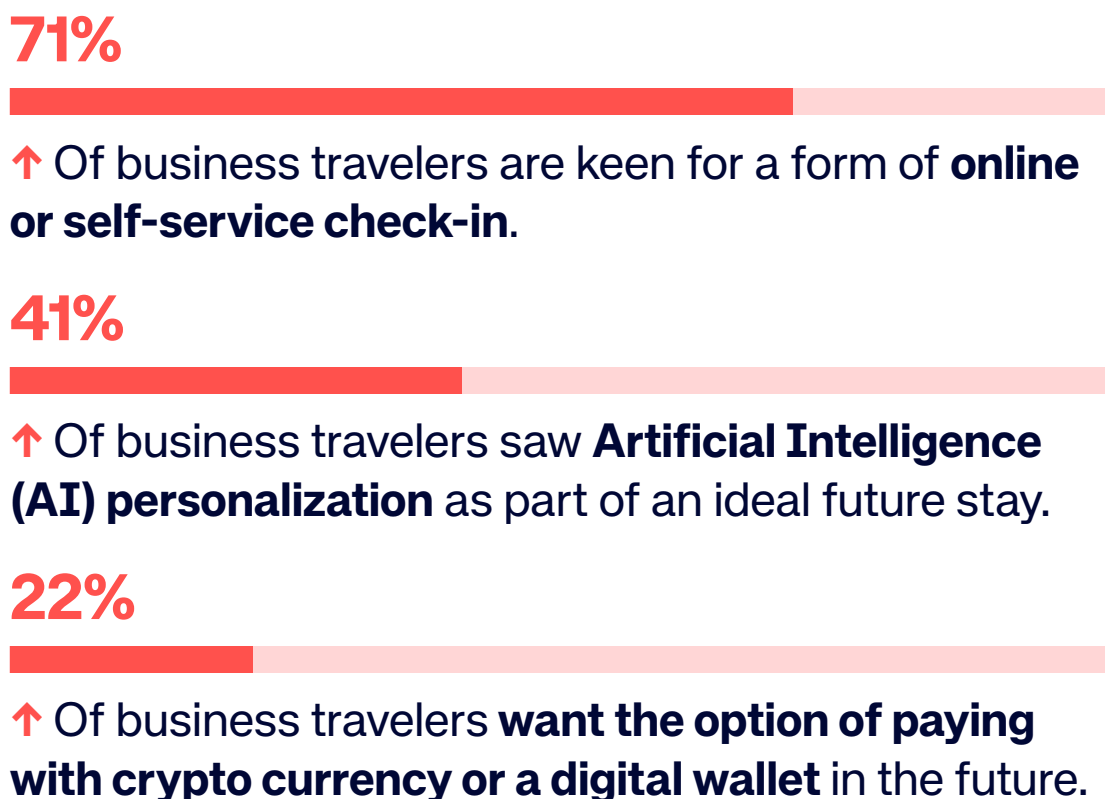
71%

↑ Of business travelers are keen for a form of **online or self-service check-in**.

41%

↑ Of business travelers saw **Artificial Intelligence (AI) personalization** as part of an ideal future stay.

22%

↑ Of business travelers **want the option of paying with crypto currency or a digital wallet** in the future.